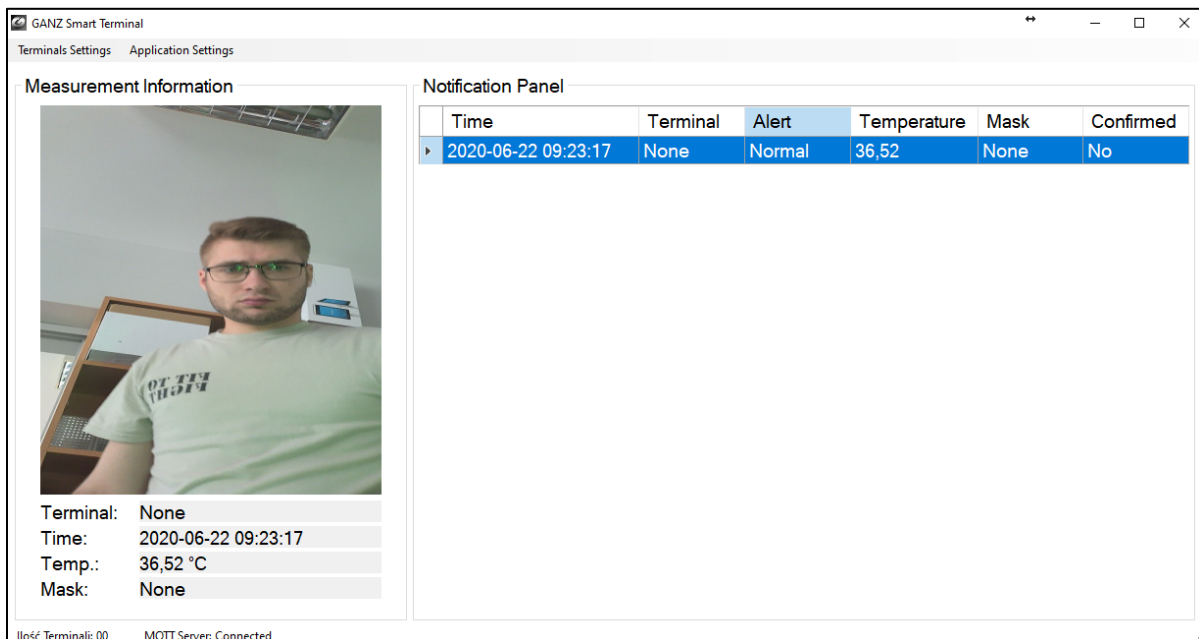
GANZ Smart Terminal

Terminals Settings Application Settings

Measurement Information

Terminal: None
Time: 2020-06-22 09:23:17
Temp.: 36,52 °C
Mask: None

Notification Panel

| Time | Terminal | Alert | Temperature | Mask | Confirmed |
|---|---|---|---|---|---|
| 2020-06-22 09:23:17 | None | Normal | 36,52 | None | No |

Ilość Terminali: 00 MQTT Server: Connected